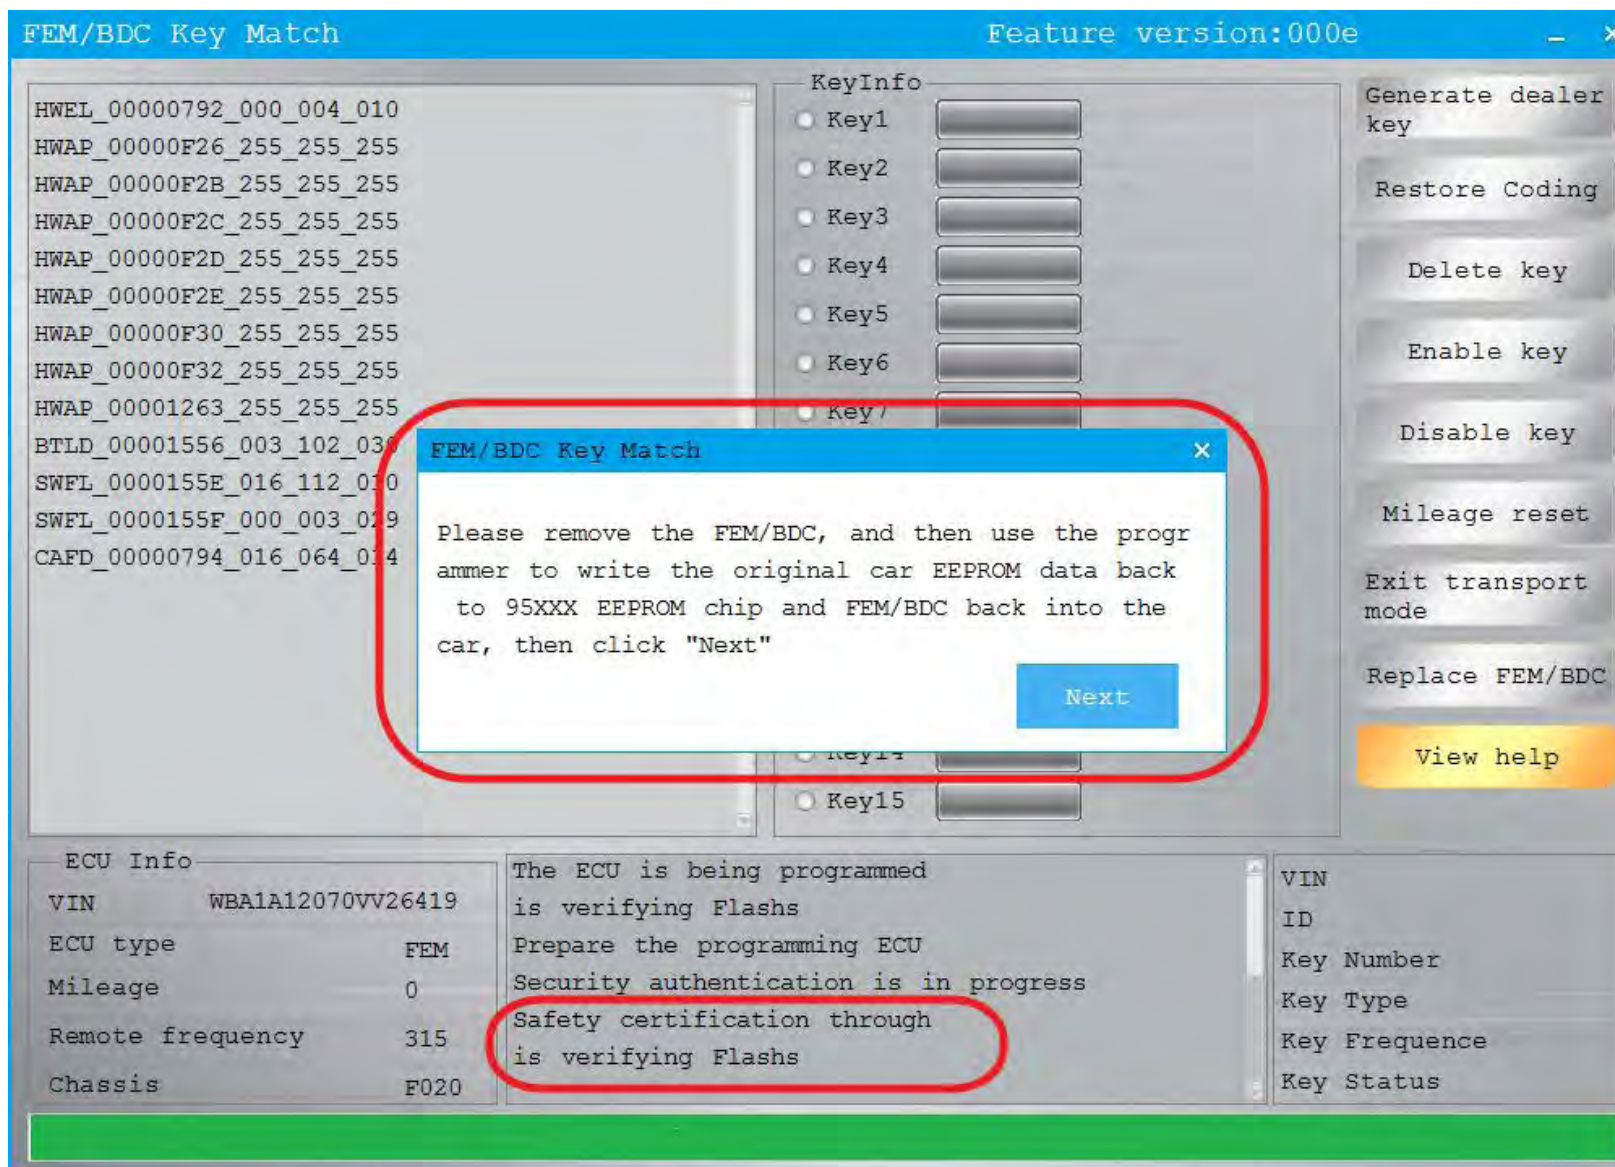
FEM/BDC Key Match

Feature version:000e

HWEL_00000792_000_004_010
HWAP_00000F26_255_255_255
HWAP_00000F2B_255_255_255
HWAP_00000F2C_255_255_255
HWAP_00000F2D_255_255_255
HWAP_00000F2E_255_255_255
HWAP_00000F30_255_255_255
HWAP_00000F32_255_255_255
HWAP_00001263_255_255_255
BTLD_00001556_003_102_03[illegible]
SWFL_0000155E_016_112_0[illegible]0
SWFL_0000155F_000_003_0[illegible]9
CAFD_00000794_016_064_0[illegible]4

KeyInfo
Key1
Key2
Key3
Key4
Key5
Key6
Key7
Key14
Key15

Generate dealer key
Restore Coding
Delete key
Enable key
Disable key
Mileage reset
Exit transport mode
Replace FEM/BDC
View help

FEM/BDC Key Match

Please remove the FEM/BDC, and then use the programmer to write the original car EEPROM data back to 95XXX EEPROM chip and FEM/BDC back into the car, then click "Next"

Next

ECU Info
VIN WBA1A12070VV26419
ECU type FEM
Mileage 0
Remote frequency 315
Chassis F020

The ECU is being programmed
is verifying Flashs
Prepare the programming ECU
Security authentication is in progress
Safety certification through
is verifying Flashs

VIN
ID
Key Number
Key Type
Key Frequence
Key Status